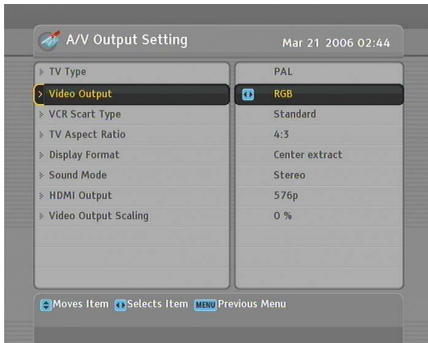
A/V Output Setting

Mar 21 2006 02:44

| | |
|---|---|
| TV Type | PAL |
| Video Output | RGB |
| VCR Scart Type | Standard |
| TV Aspect Ratio | 4:3 |
| Display Format | Center extract |
| Sound Mode | Stereo |
| HDMI Output | 576p |
| Video Output Scaling | 0 % |

Moves Item Selects Item MENU Previous Menu